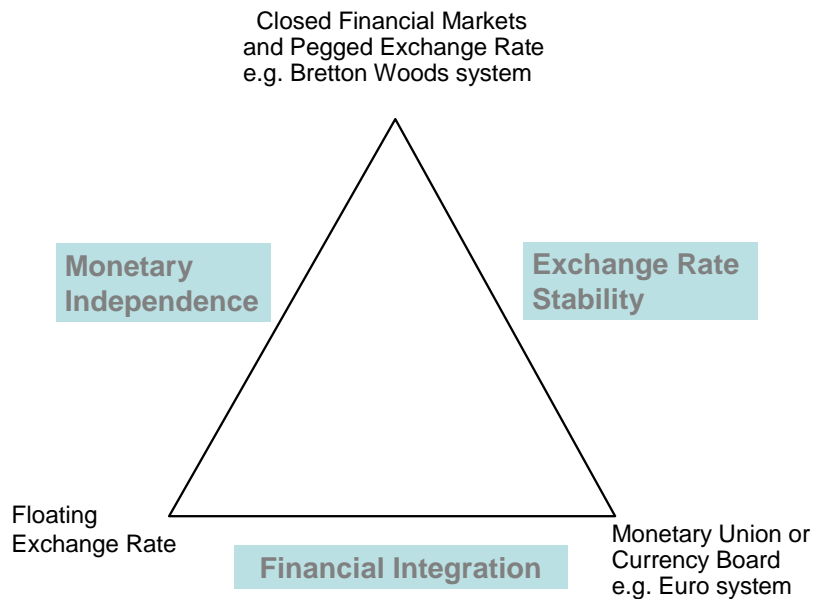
Closed Financial Markets
and Pegged Exchange Rate
e.g. Bretton Woods system

Monetary
Independence

Exchange Rate
Stability

Floating
Exchange Rate

Financial Integration

Monetary Union or
Currency Board
e.g. Euro system